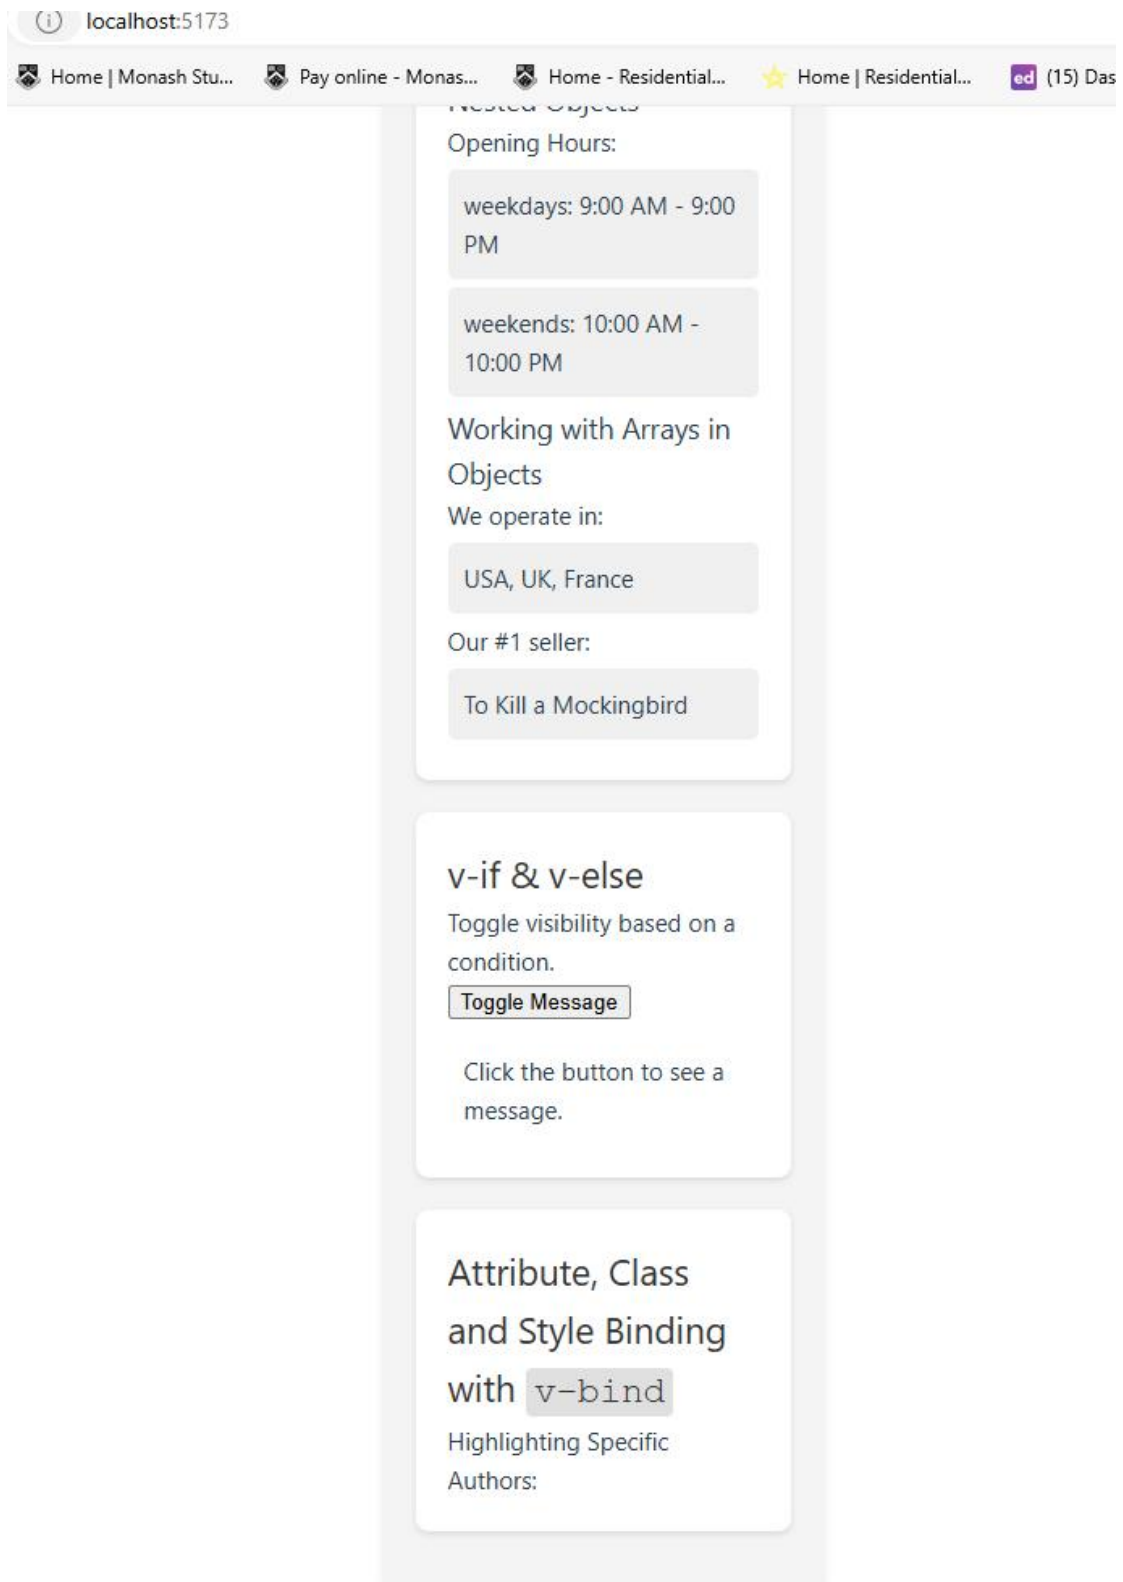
localhost:5173

Home | Monash Stu... Pay online - Monas... Home - Residential... Home | Residential... (15) Das

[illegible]

Opening Hours:

weekdays: 9:00 AM - 9:00 PM

weekends: 10:00 AM - 10:00 PM

Working with Arrays in Objects

We operate in:

USA, UK, France

Our #1 seller:

To Kill a Mockingbird

v-if & v-else

Toggle visibility based on a condition.

Toggle Message

Click the button to see a message.

Attribute, Class and Style Binding with v-bind

Highlighting Specific Authors: